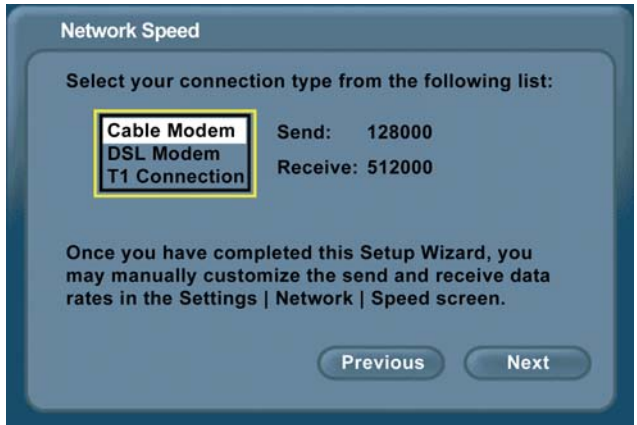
Network Speed

Select your connection type from the following list:

Cable Modem
DSL Modem
T1 Connection

Send: 128000
Receive: 512000

Once you have completed this Setup Wizard, you may manually customize the send and receive data rates in the Settings | Network | Speed screen.

Previous

Next